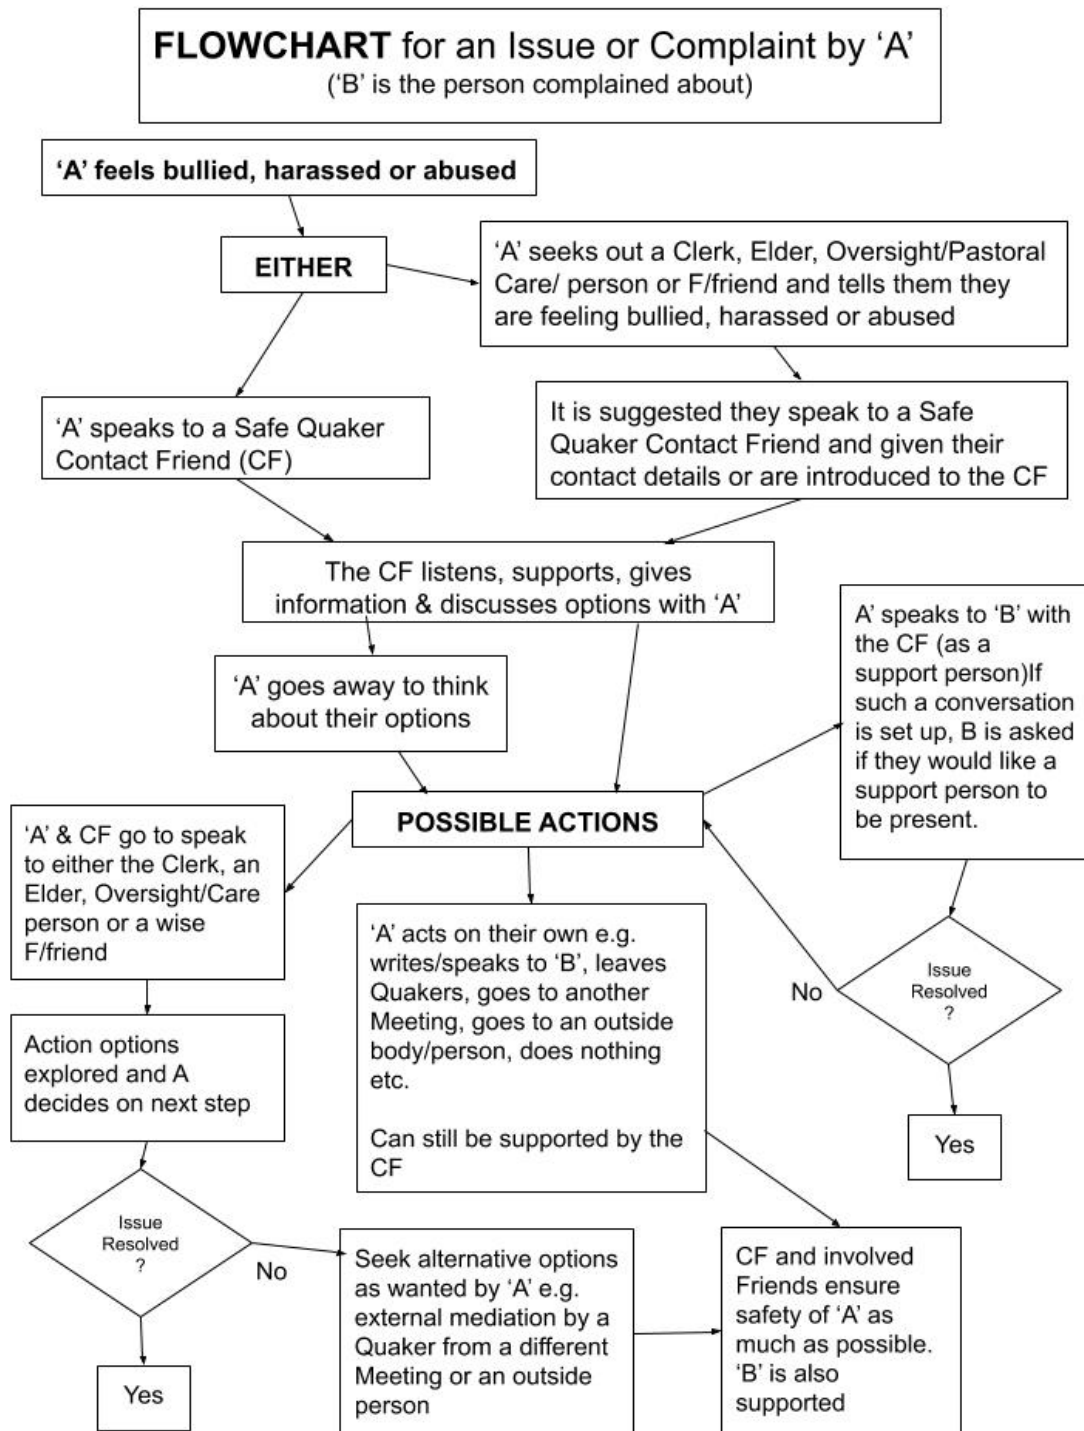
**FLOWCHART** for an Issue or Complaint by 'A'
('B' is the person complained about)

**'A' feels bullied, harassed or abused**

**EITHER**

'A' seeks out a Clerk, Elder, Oversight/Pastoral Care/ person or F/friend and tells them they are feeling bullied, harassed or abused

'A' speaks to a Safe Quaker Contact Friend (CF)

It is suggested they speak to a Safe Quaker Contact Friend and given their contact details or are introduced to the CF

The CF listens, supports, gives information & discusses options with 'A'

'A' goes away to think about their options

A' speaks to 'B' with the CF (as a support person)If such a conversation is set up, B is asked if they would like a support person to be present.

**POSSIBLE ACTIONS**

'A' & CF go to speak to either the Clerk, an Elder, Oversight/Care person or a wise F/friend

'A' acts on their own e.g. writes/speaks to 'B', leaves Quakers, goes to another Meeting, goes to an outside body/person, does nothing etc.

Can still be supported by the CF

No

Issue Resolved ?

Yes

Action options explored and A decides on next step

Issue Resolved ?

No

Yes

Seek alternative options as wanted by 'A' e.g. external mediation by a Quaker from a different Meeting or an outside person

CF and involved Friends ensure safety of 'A' as much as possible. 'B' is also supported